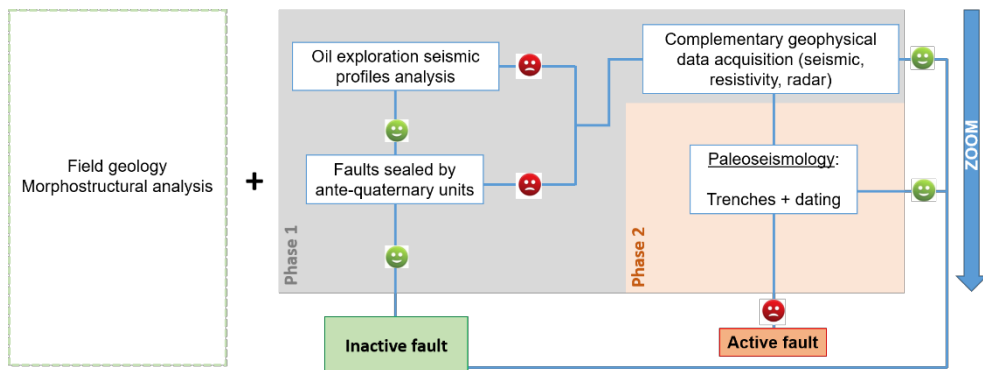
Field geology
Morphostructural analysis

+

Oil exploration seismic profiles analysis

Faults sealed by ante-quaternary units

Phase 1

Complementary geophysical data acquisition (seismic, resistivity, radar)

Paleoseismology:

Trenches + dating

Phase 2

ZOOM

Inactive fault

Active fault